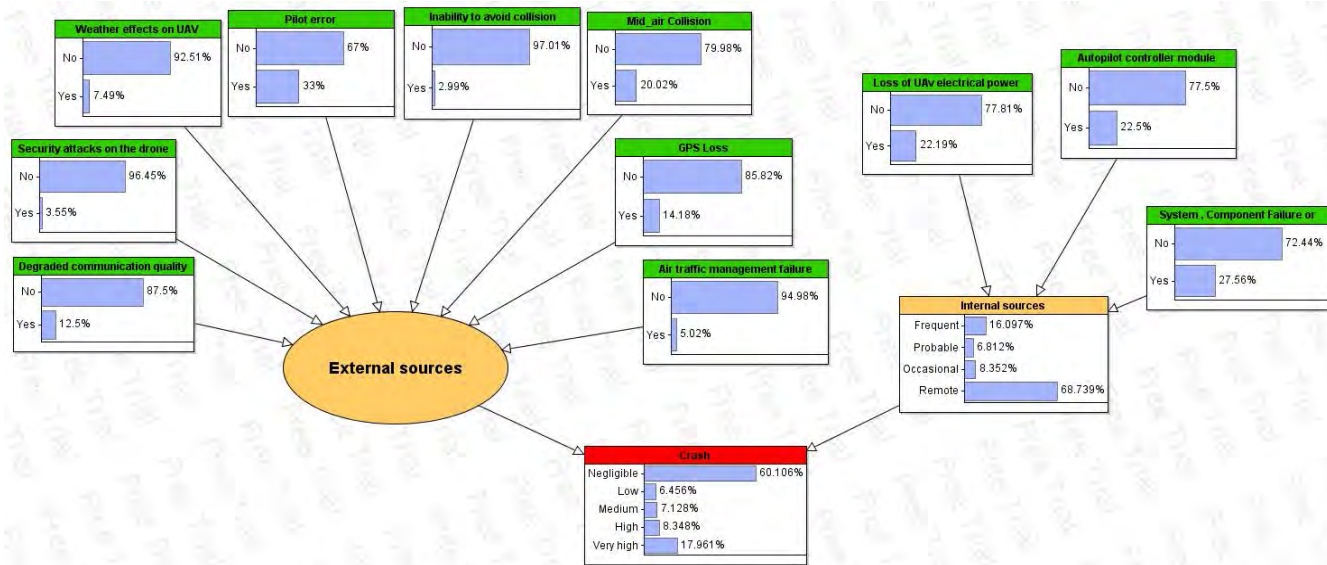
Weather effects on UAV
No 92.51%
Yes 7.49%

Pilot error
No 67%
Yes 33%

Inability to avoid collision
No 97.01%
Yes 2.99%

Mid_air Collision
No 79.98%
Yes 20.02%

Security attacks on the drone
No 96.45%
Yes 3.55%

GPS Loss
No 85.82%
Yes 14.18%

Degraded communication quality
No 87.5%
Yes 12.5%

Air traffic management failure
No 94.98%
Yes 5.02%

External sources

Loss of UAv electrical power
No 77.81%
Yes 22.19%

Autopilot controller module
No 77.5%
Yes 22.5%

System , Component Failure or
No 72.44%
Yes 27.56%

Internal sources
Frequent 16.097%
Probable 6.812%
Occasional 8.352%
Remote 68.739%

Crash
Negligible 60.106%
Low 6.456%
Medium 7.128%
High 8.348%
Very high 17.961%